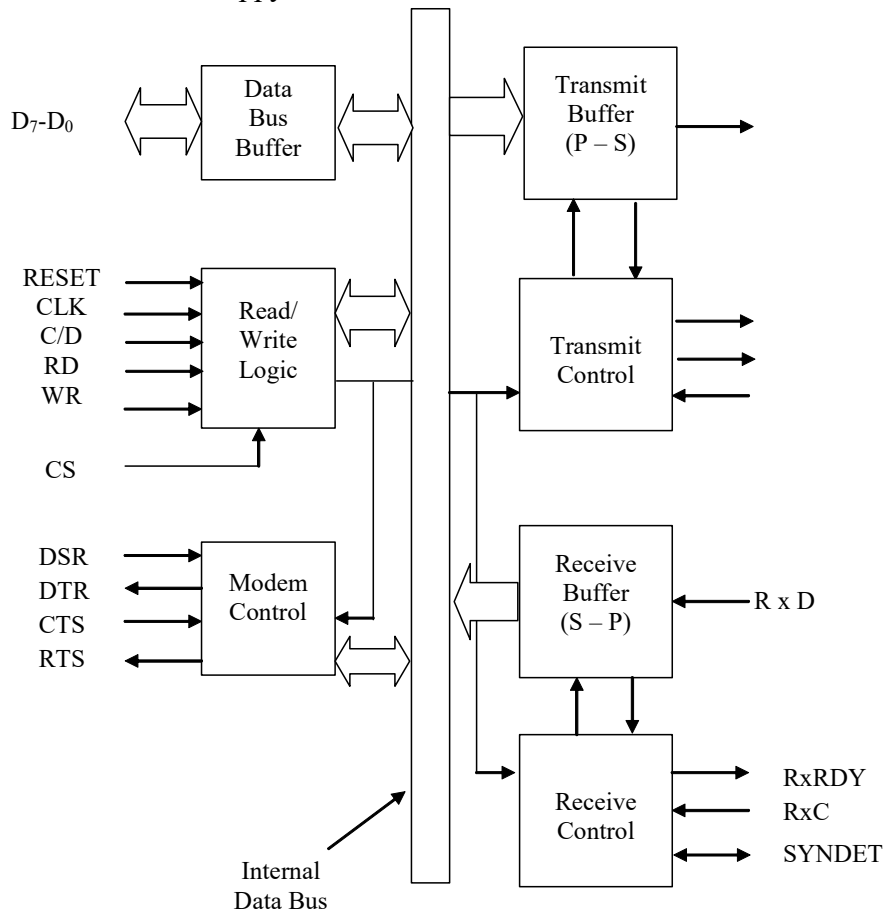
$D_7$-$D_0$

Data Bus Buffer

Transmit Buffer (P – S)

RESET
CLK
C/D
RD
WR

Read/ Write Logic

Transmit Control

CS

DSR
DTR
CTS
RTS

Modem Control

Receive Buffer (S – P)

R x D

Receive Control

RxRDY
RxC
SYNDET

Internal Data Bus